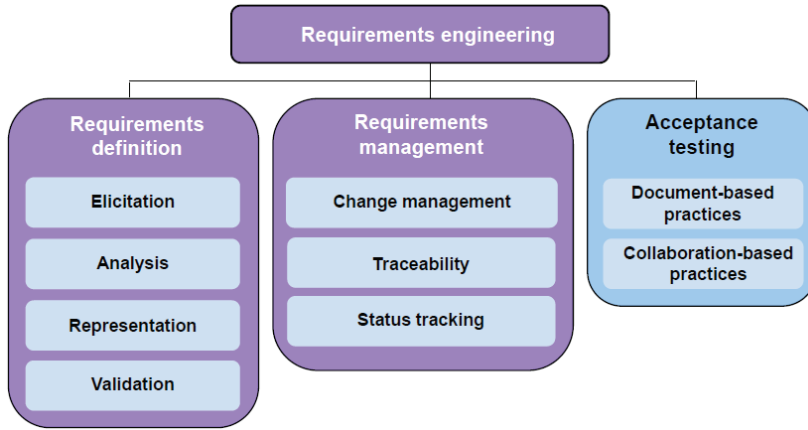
Requirements engineering

Requirements definition

Elicitation

Analysis

Representation

Validation

Requirements management

Change management

Traceability

Status tracking

Acceptance testing

Document-based practices

Collaboration-based practices